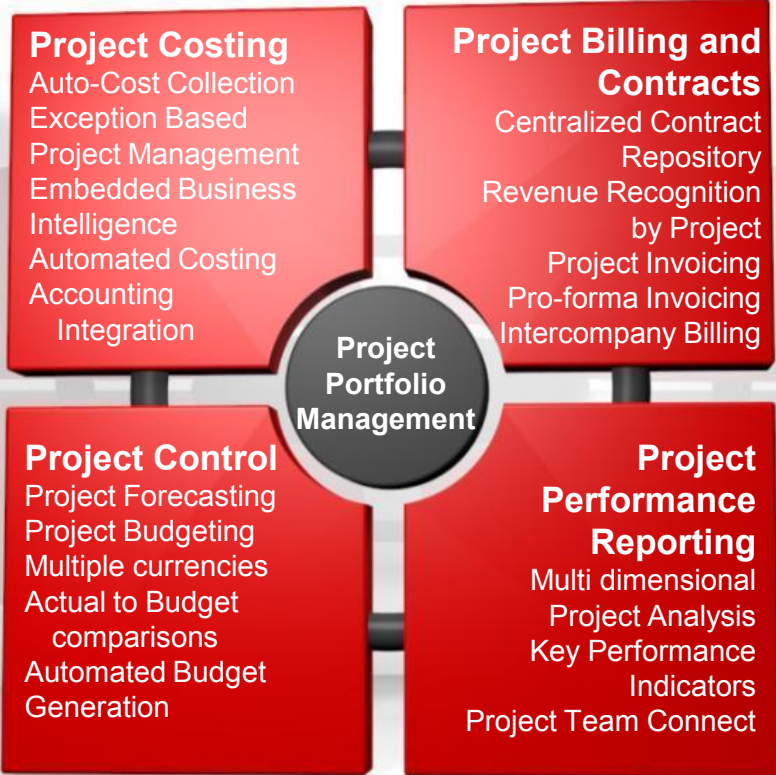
Project Costing
Auto-Cost Collection
Exception Based Project Management
Embedded Business Intelligence
Automated Costing
Accounting Integration

Project Billing and Contracts
Centralized Contract Repository
Revenue Recognition by Project
Project Invoicing
Pro-forma Invoicing
Intercompany Billing

Project Portfolio Management

Project Control
Project Forecasting
Project Budgeting
Multiple currencies
Actual to Budget comparisons
Automated Budget Generation

Project Performance Reporting
Multi dimensional Project Analysis
Key Performance Indicators
Project Team Connect